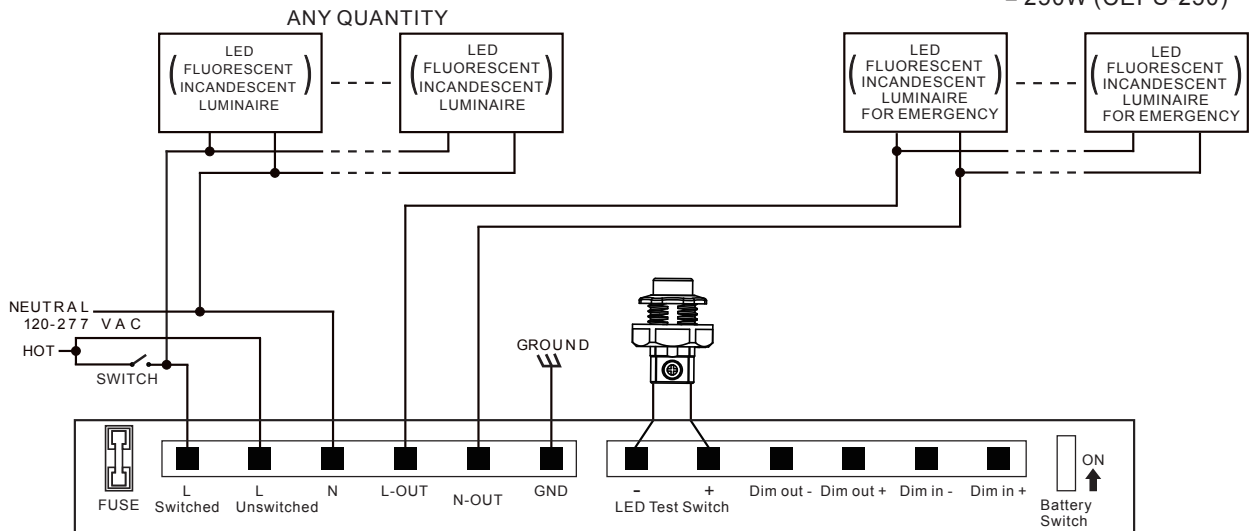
= 250W (SEPS-250)

ANY QUANTITY

LED FLUORESCENT INCANDESCENT LUMINAIRE

LED FLUORESCENT INCANDESCENT LUMINAIRE

LED FLUORESCENT INCANDESCENT LUMINAIRE FOR EMERGENCY

LED FLUORESCENT INCANDESCENT LUMINAIRE FOR EMERGENCY

NEUTRAL
120-277 VAC
HOT
SWITCH

GROUND

FUSE
L Switched
L Unswitched
N
L-OUT
N-OUT
GND
-
+
LED Test Switch
Dim out -
Dim out +
Dim in -
Dim in +
ON
Battery Switch